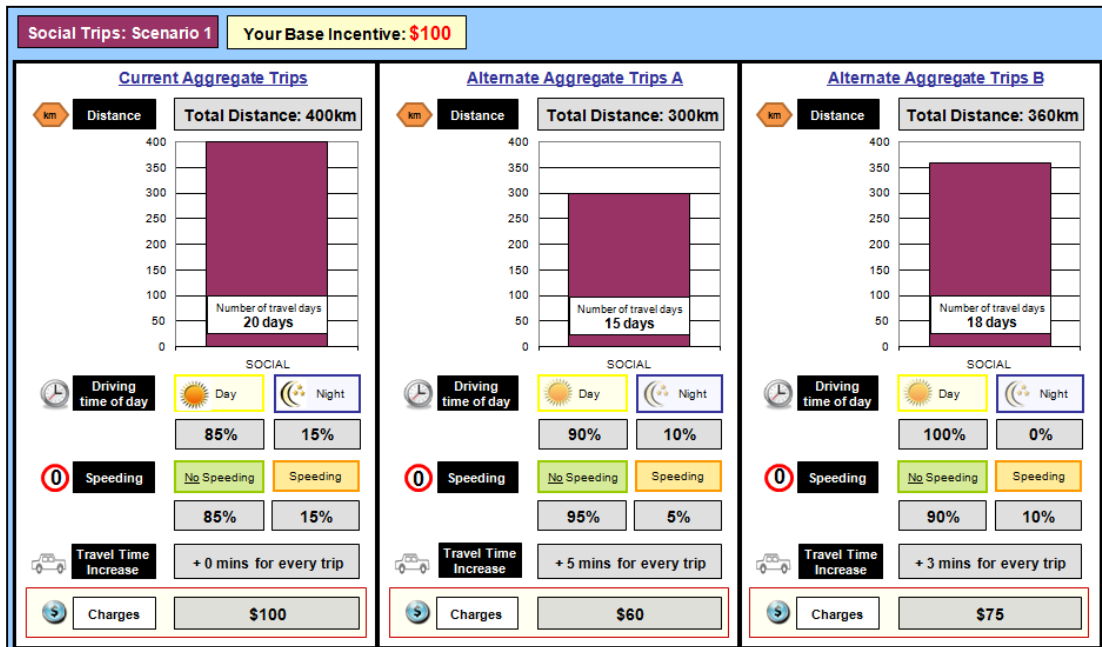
Social Trips: Scenario 1

Your Base Incentive: $100

Current Aggregate Trips

km Distance

Total Distance: 400km

400
350
300
250
200
150
100
50
0

Number of travel days
20 days

SOCIAL

Driving time of day

Day

Night

85%

15%

0 Speeding

No Speeding

Speeding

85%

15%

Travel Time Increase

+ 0 mins for every trip

$ Charges

$100

Alternate Aggregate Trips A

km Distance

Total Distance: 300km

400
350
300
250
200
150
100
50
0

Number of travel days
15 days

SOCIAL

Driving time of day

Day

Night

90%

10%

0 Speeding

No Speeding

Speeding

95%

5%

Travel Time Increase

+ 5 mins for every trip

$ Charges

$60

Alternate Aggregate Trips B

km Distance

Total Distance: 360km

400
350
300
250
200
150
100
50
0

Number of travel days
18 days

SOCIAL

Driving time of day

Day

Night

100%

0%

0 Speeding

No Speeding

Speeding

90%

10%

Travel Time Increase

+ 3 mins for every trip

$ Charges

$75